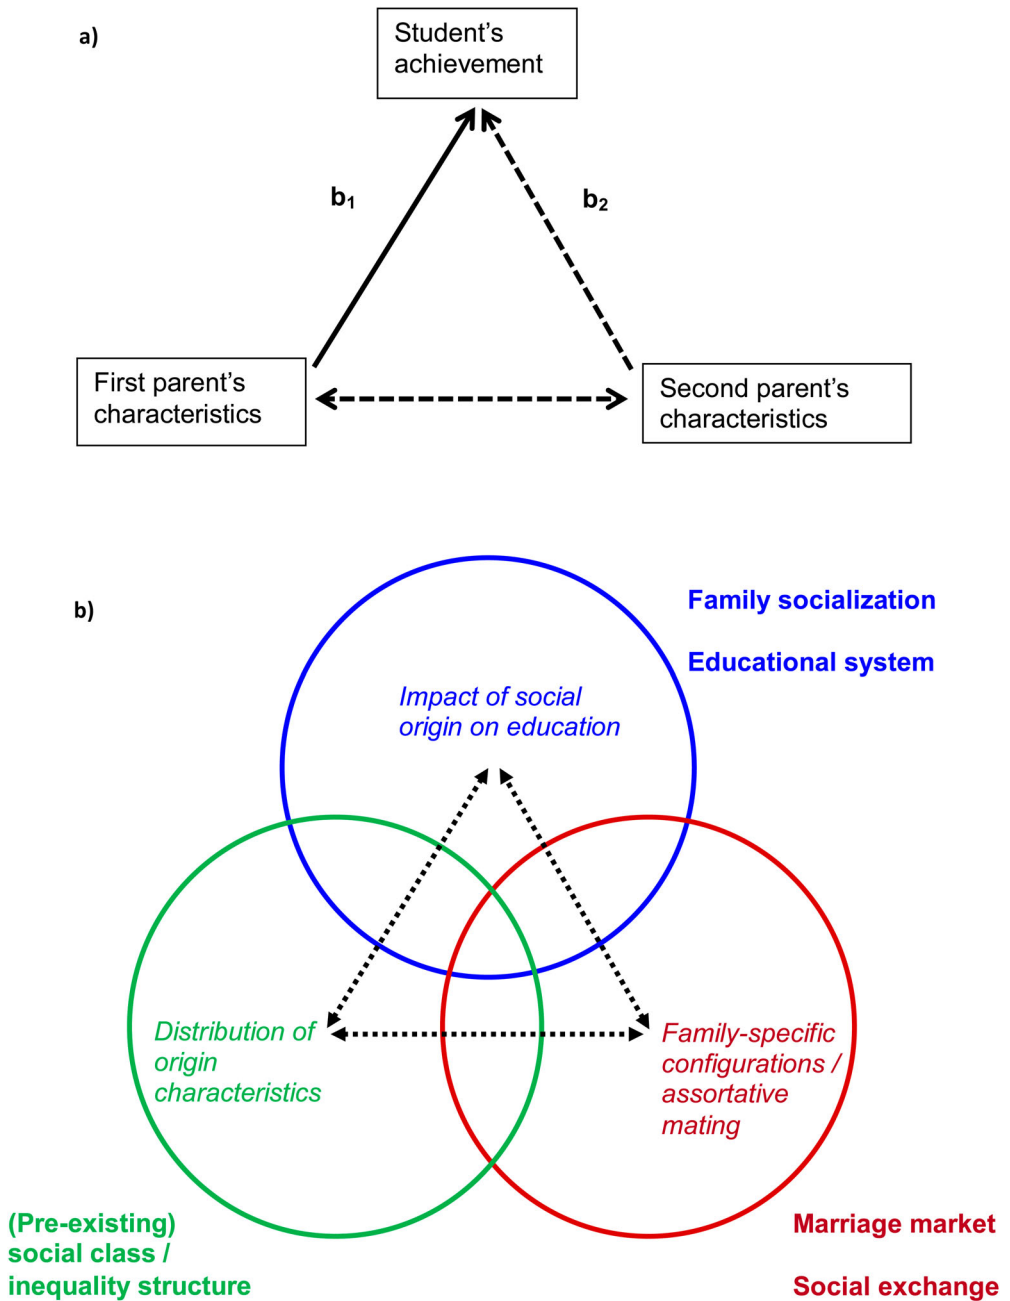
a)

Student's achievement

$b_1$

$b_2$

First parent's characteristics

Second parent's characteristics

b)

Family socialization

Educational system

Impact of social origin on education

Distribution of origin characteristics

Family-specific configurations / assortative mating

(Pre-existing) social class / inequality structure

Marriage market

Social exchange